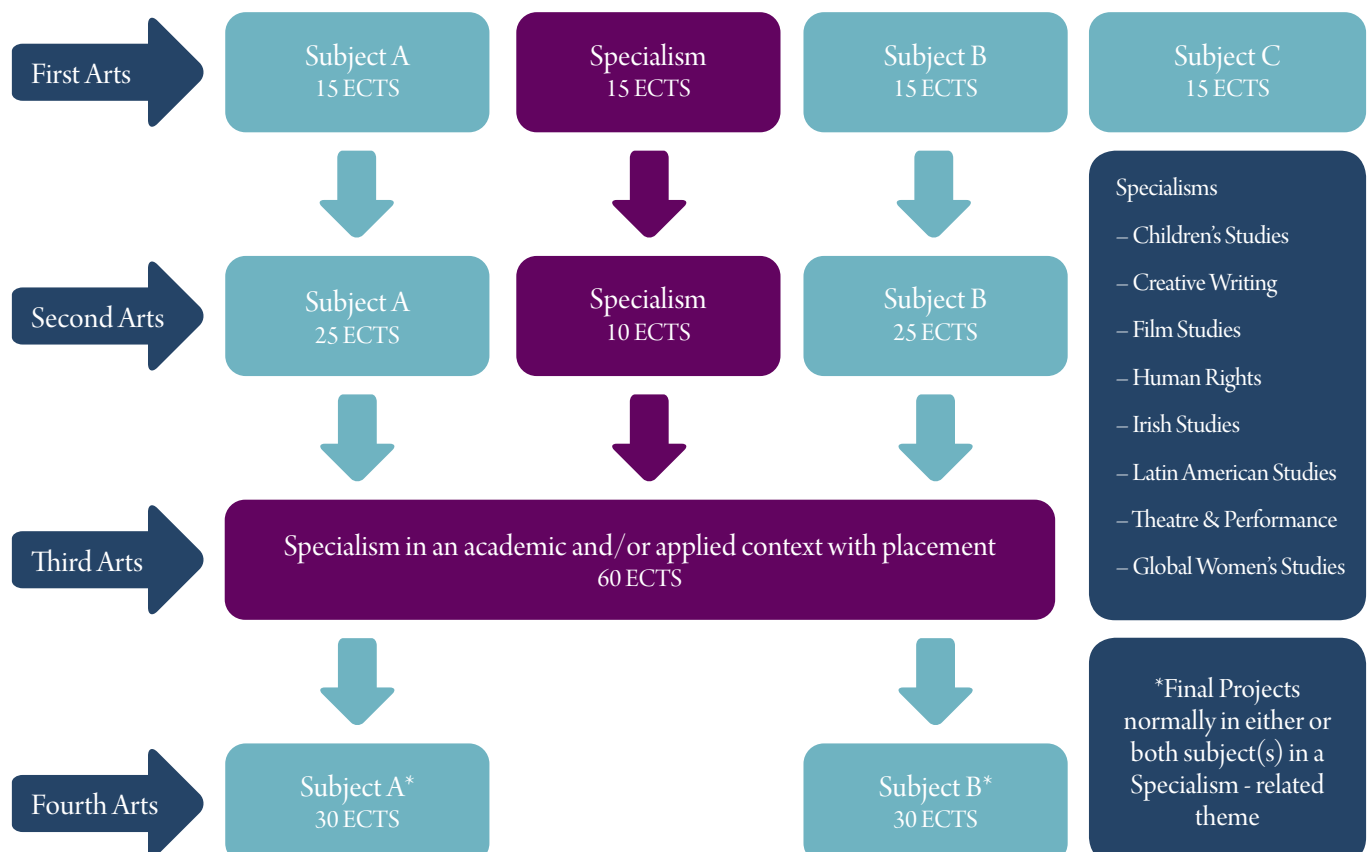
First Arts

Subject A
15 ECTS

Specialism
15 ECTS

Subject B
15 ECTS

Subject C
15 ECTS

Specialisms
– Children's Studies
– Creative Writing
– Film Studies
– Human Rights
– Irish Studies
– Latin American Studies
– Theatre & Performance
– Global Women's Studies

Second Arts

Subject A
25 ECTS

Specialism
10 ECTS

Subject B
25 ECTS

Third Arts

Specialism in an academic and/or applied context with placement
60 ECTS

*Final Projects normally in either or both subject(s) in a Specialism - related theme

Fourth Arts

Subject A*
30 ECTS

Subject B*
30 ECTS